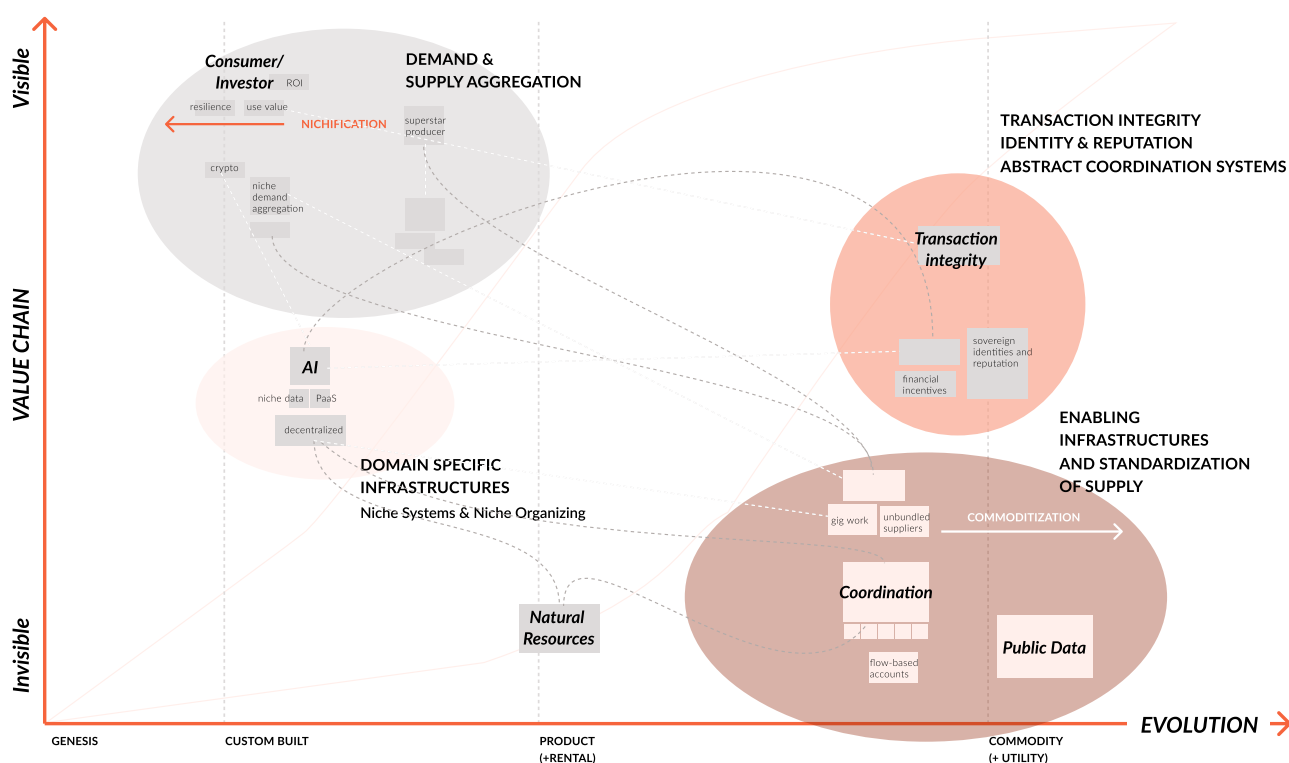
Visible

VALUE CHAIN

Invisible

Consumer/ Investor

ROI

resilience

use value

NICHIFICATION

DEMAND & SUPPLY AGGREGATION

superstar producer

crypto

niche demand aggregation

TRANSACTION INTEGRITY
IDENTITY & REPUTATION
ABSTRACT COORDINATION SYSTEMS

Transaction integrity

sovereign identities and reputation

financial incentives

AI

niche data

PaaS

decentralized

DOMAIN SPECIFIC INFRASTRUCTURES
Niche Systems & Niche Organizing

ENABLING INFRASTRUCTURES AND STANDARDIZATION OF SUPPLY

gig work

unbundled suppliers

COMMODITIZATION

Coordination

flow-based accounts

Natural Resources

Public Data

EVOLUTION

GENESIS

CUSTOM BUILT

PRODUCT (+RENTAL)

COMMODITY (+ UTILITY)